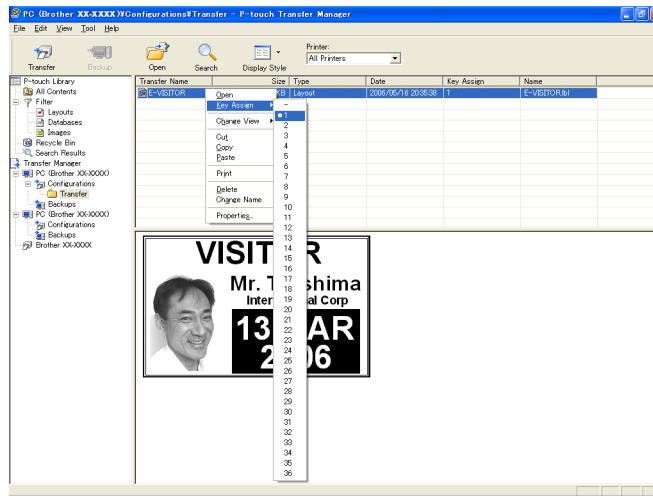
PC (Brother XX-XXXX)¥Configurations¥Transfer - P-touch Transfer Manager

File Edit View Tool Help

Transfer Backup Open Search Display Style

Printer:
All Printers

P-touch Library
All Contents
Filter
Layouts
Databases
Images
Recycle Bin
Search Results
Transfer Manager
PC (Brother XX-XXXX)
Configurations
Transfer
Backups
PC (Brother XX-XXXX)
Configurations
Backups
Brother XX-XXXX

| Transfer Name | Size | Type | Date | Key Assign | Name |
|---|---|---|---|---|---|
| E-VISITOR | KB | Layout | 2006/05/16 20:35:38 | 1 | E-VISITOR.lbl |

Open
Key Assign
Change View
Cut
Copy
Paste
Print
Delete
Change Name
Properties...

-
1
2
3
4
5
6
7
8
9
10
11
12
13
14
15
16
17
18
19
20
21
22
23
24
25
26
27
28
29
30
31
32
33
34
35
36

VISIT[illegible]R
Mr. T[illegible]shima
Inter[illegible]al Corp
13 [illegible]AR
2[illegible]06